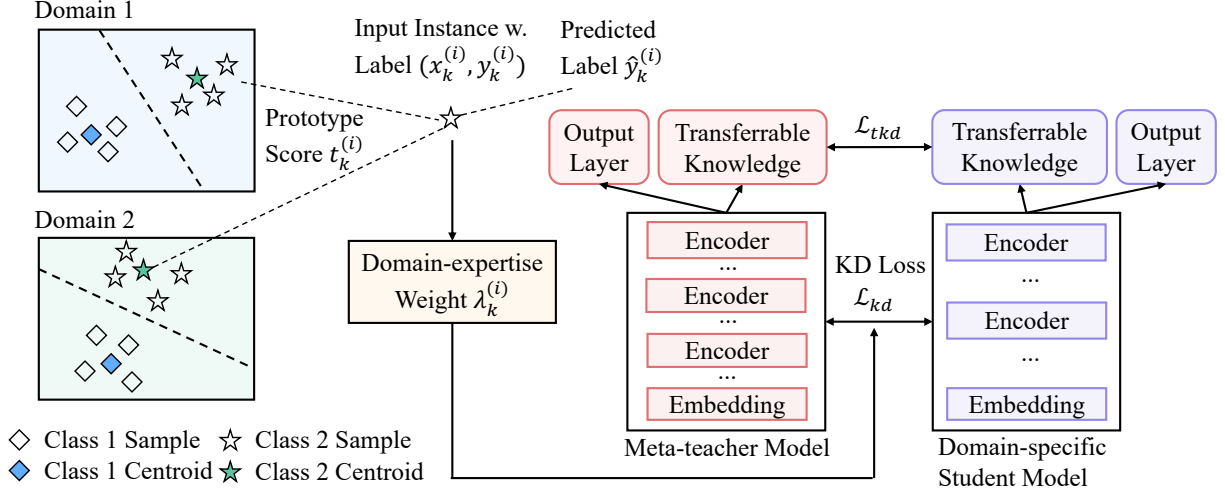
Domain 1

Input Instance w. Label $(x_k^{(i)}, y_k^{(i)})$

Predicted Label $\hat{y}_k^{(i)}$

Prototype Score $t_k^{(i)}$

Output Layer

Transferrable Knowledge

$\mathcal{L}_{tkd}$

Transferrable Knowledge

Output Layer

Domain 2

Domain-expertise Weight $\lambda_k^{(i)}$

Encoder
...
Encoder
...
Encoder
...
Embedding

KD Loss $\mathcal{L}_{kd}$

Encoder
...
Encoder
...
Embedding

Class 1 Sample
Class 2 Sample
Class 1 Centroid
Class 2 Centroid

Meta-teacher Model

Domain-specific Student Model